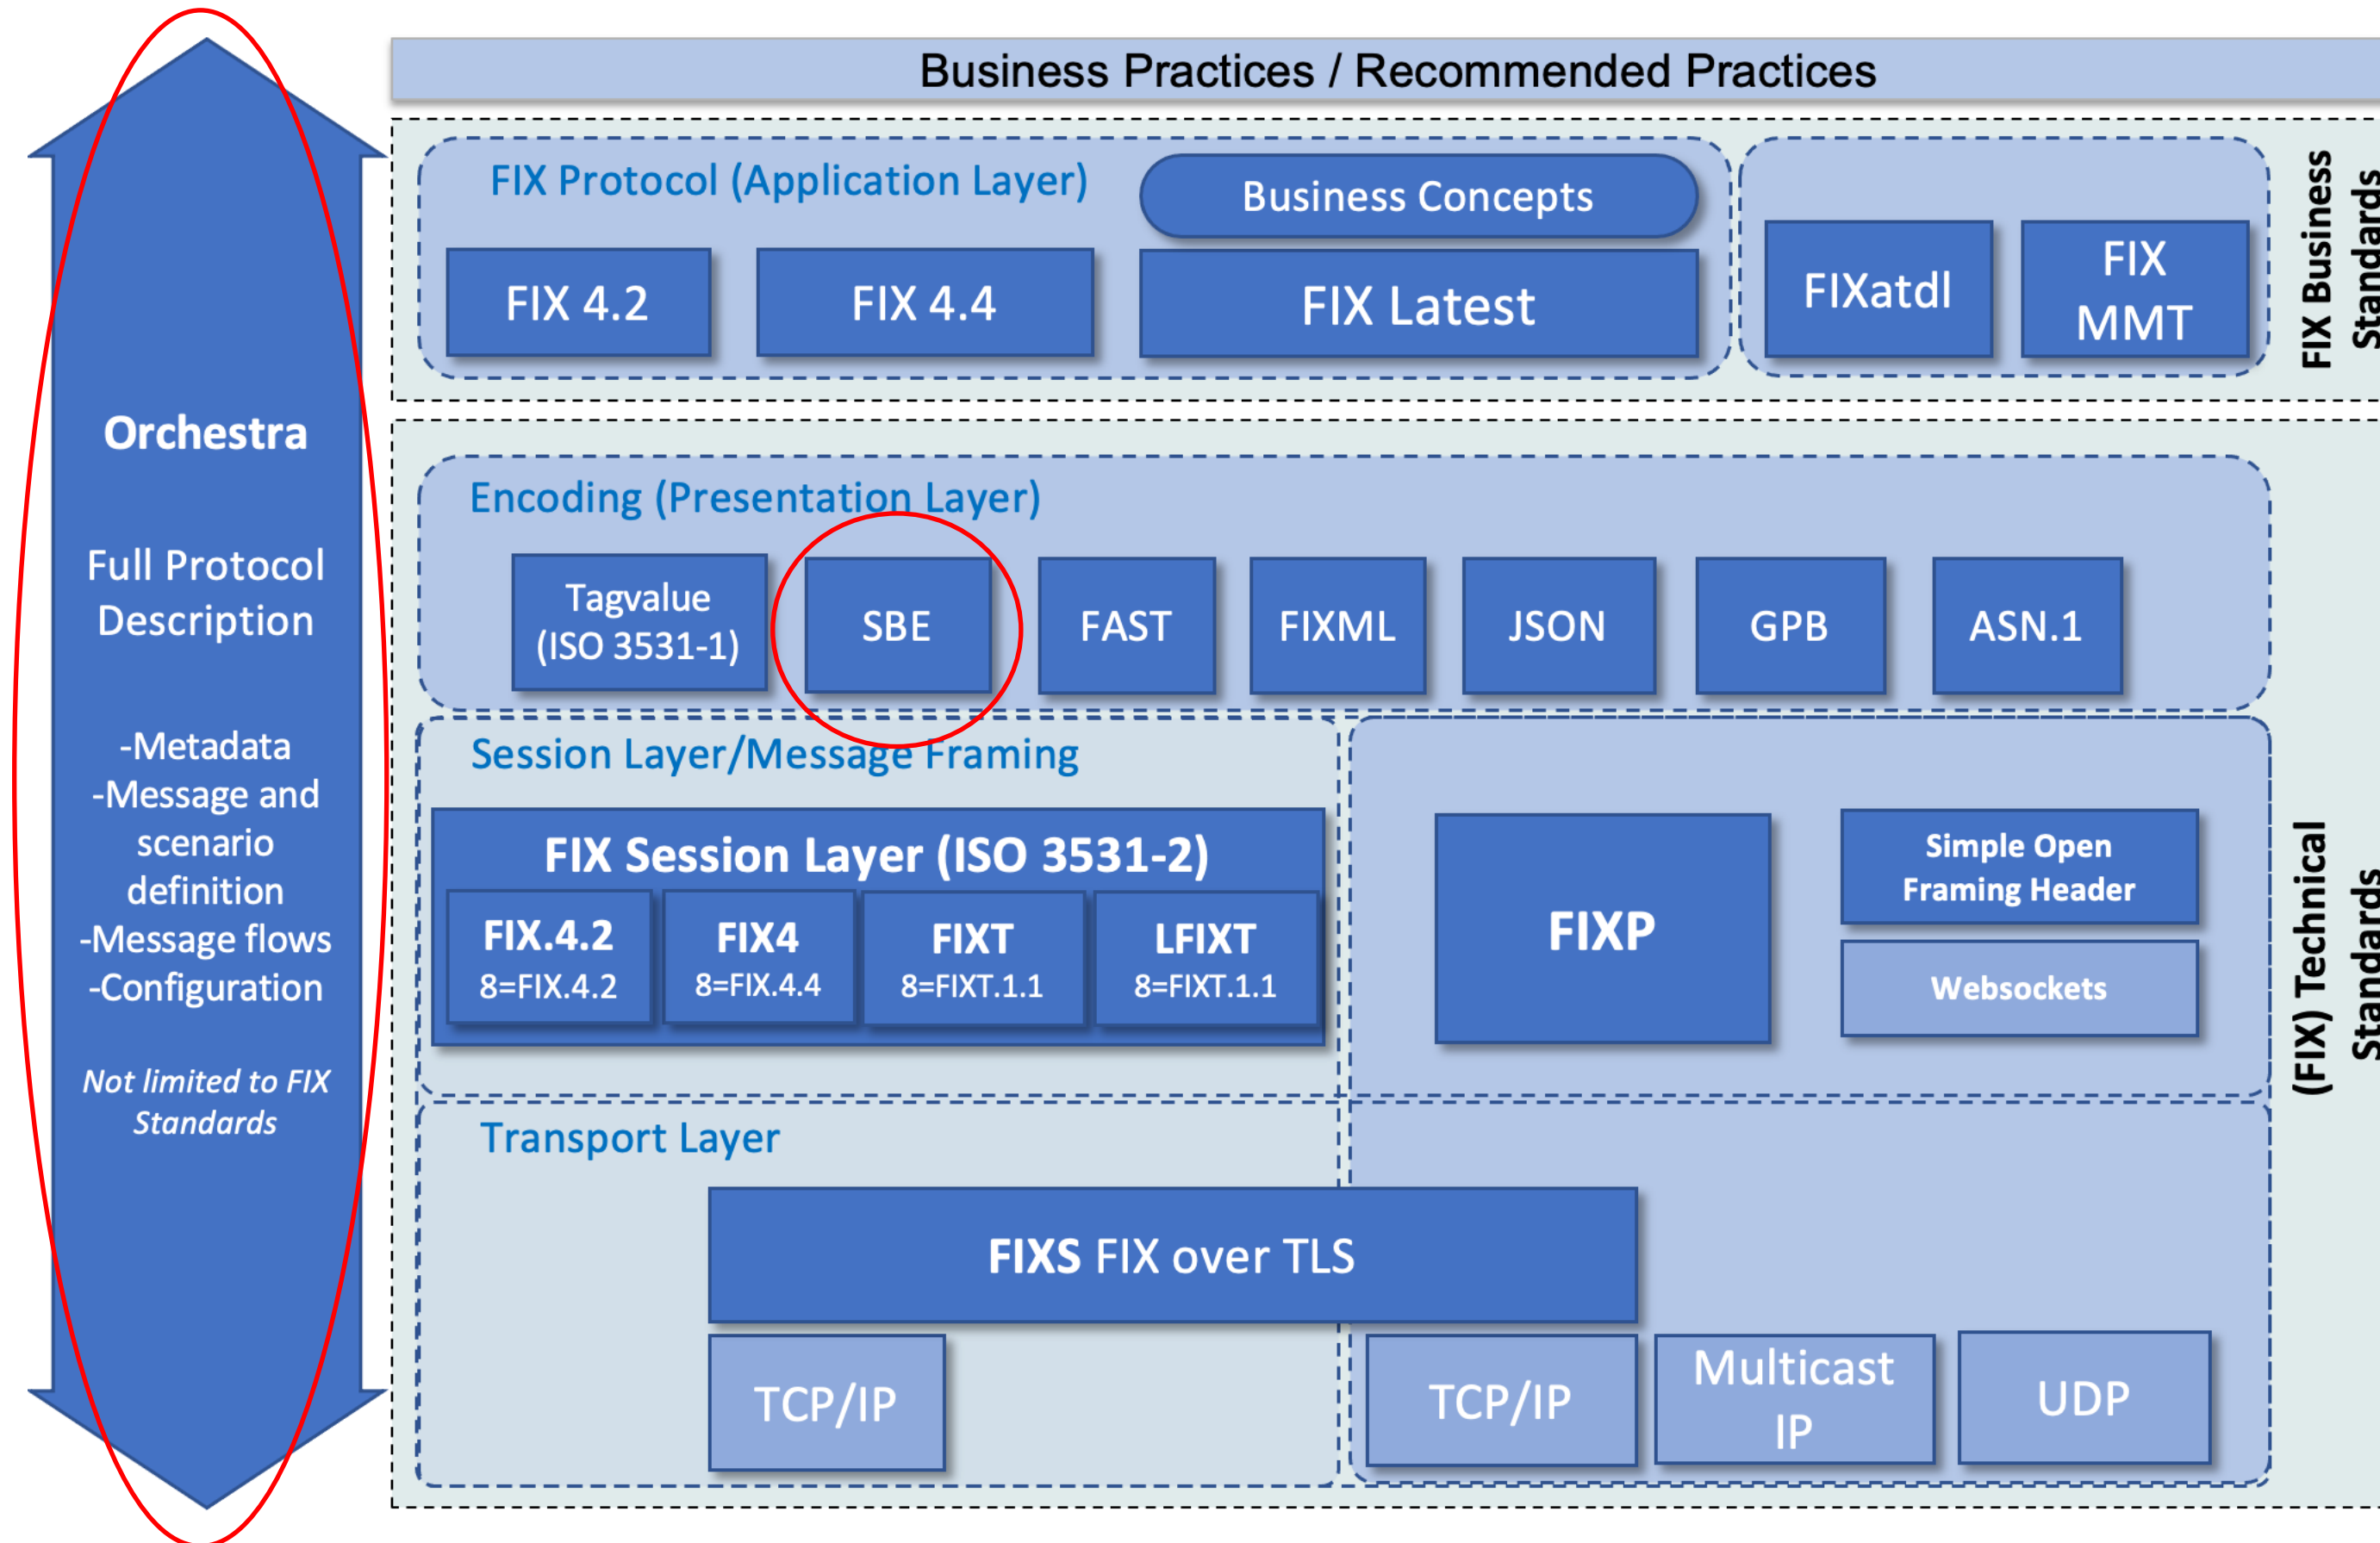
Orchestra

Full Protocol Description

-Metadata
-Message and scenario definition
-Message flows
-Configuration

*Not limited to FIX Standards*

Business Practices / Recommended Practices

FIX Protocol (Application Layer)

Business Concepts

FIX 4.2

FIX 4.4

FIX Latest

FIXatdl

FIX MMT

FIX Business Standards

Encoding (Presentation Layer)

Tagvalue (ISO 3531-1)

SBE

FAST

FIXML

JSON

GPB

ASN.1

Session Layer/Message Framing

FIX Session Layer (ISO 3531-2)

FIX.4.2
8=FIX.4.2

FIX4
8=FIX.4.4

FIXT
8=FIXT.1.1

LFIXT
8=FIXT.1.1

FIXP

Simple Open Framing Header

Websockets

Transport Layer

FIXS FIX over TLS

TCP/IP

TCP/IP

Multicast IP

UDP

(FIX) Technical Standards